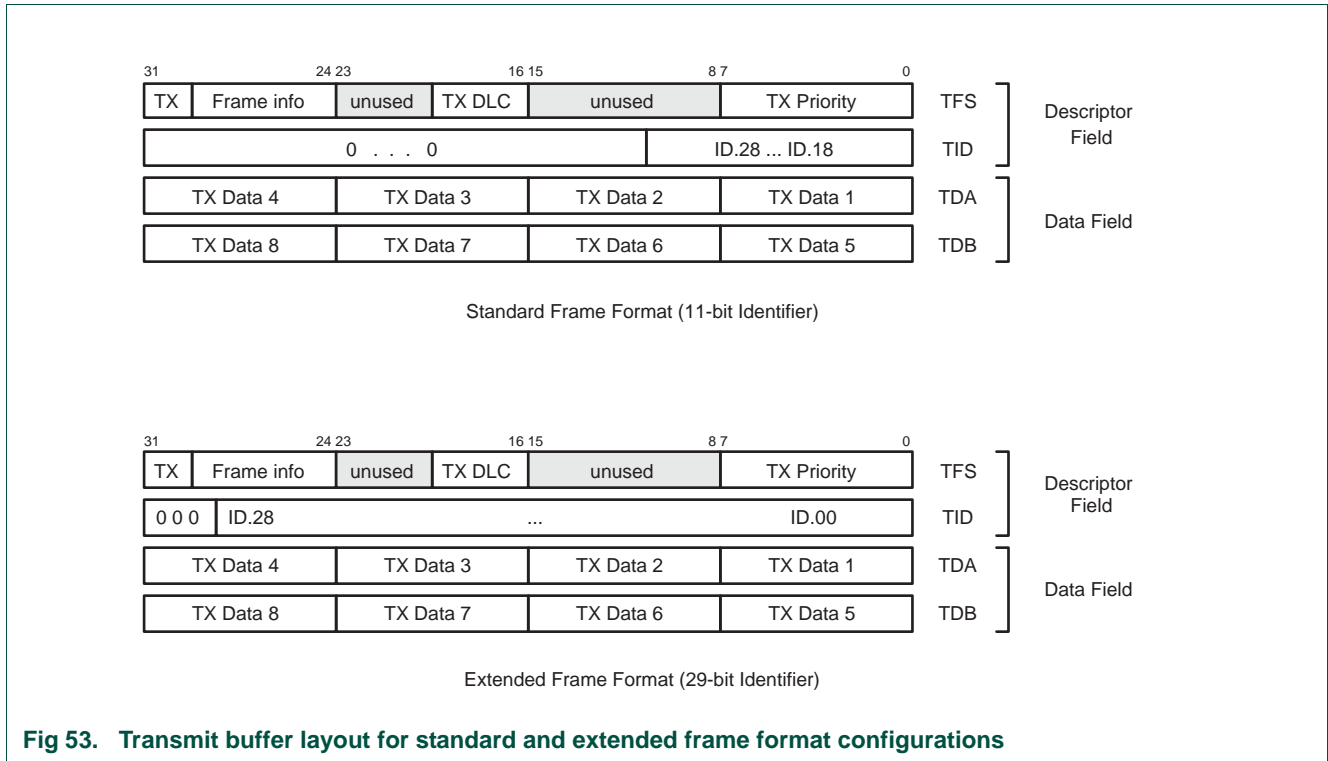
31 24 23 16 15 8 7 0

| TX | Frame info | unused | TX DLC | unused | TX Priority | TFS |
|---|---|---|---|---|---|---|

| 0 . . . 0 | ID.28 ... ID.18 | TID |
|---|---|---|

| TX Data 4 | TX Data 3 | TX Data 2 | TX Data 1 | TDA |
|---|---|---|---|---|
| TX Data 8 | TX Data 7 | TX Data 6 | TX Data 5 | TDB |

Descriptor Field

Data Field

Standard Frame Format (11-bit Identifier)

31 24 23 16 15 8 7 0

| TX | Frame info | unused | TX DLC | unused | TX Priority | TFS |
|---|---|---|---|---|---|---|

| 0 0 0 | ID.28 | ... | ID.00 | TID |
|---|---|---|---|---|

| TX Data 4 | TX Data 3 | TX Data 2 | TX Data 1 | TDA |
|---|---|---|---|---|
| TX Data 8 | TX Data 7 | TX Data 6 | TX Data 5 | TDB |

Descriptor Field

Data Field

Extended Frame Format (29-bit Identifier)

Fig 53. Transmit buffer layout for standard and extended frame format configurations